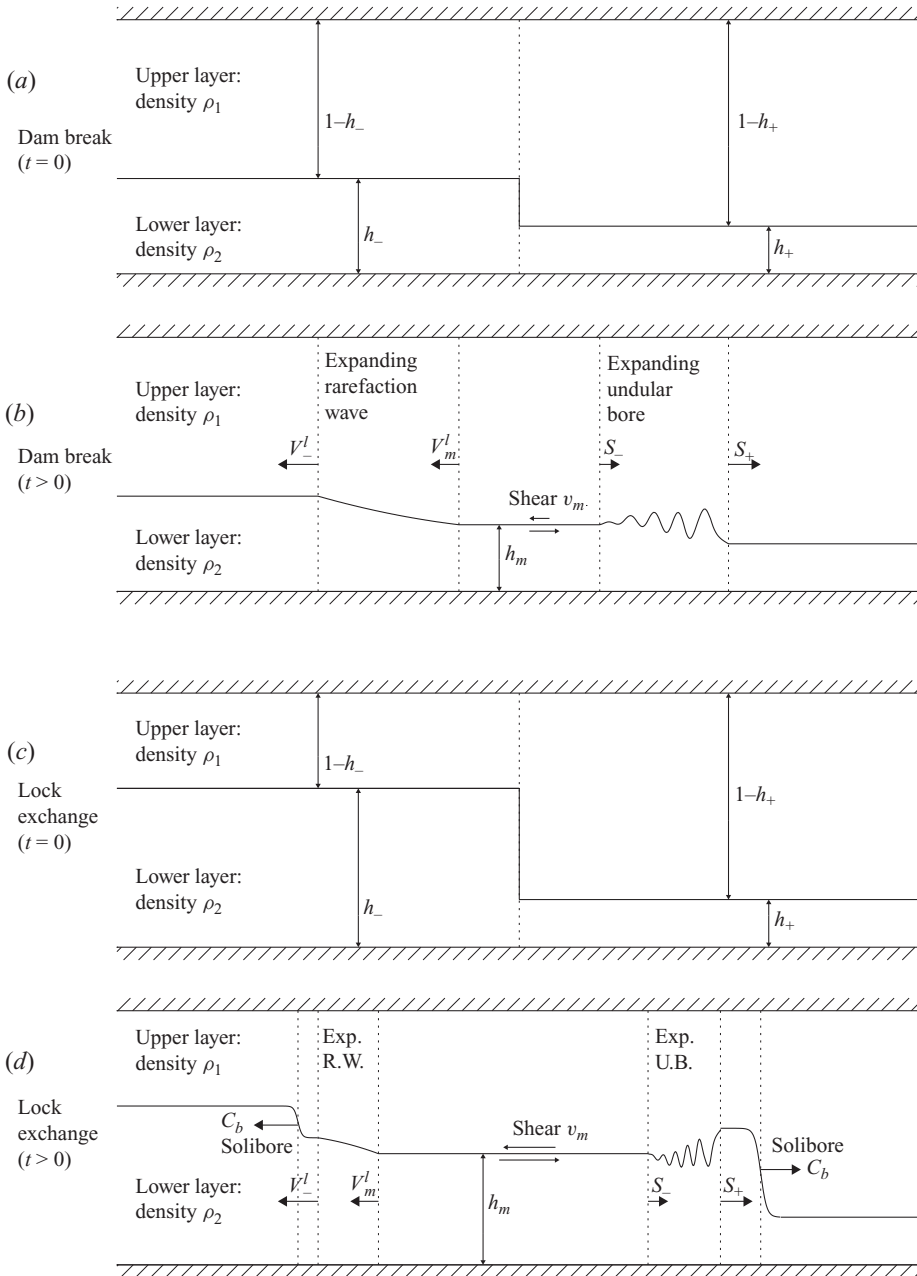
(a)

Dam break
(t = 0)

Upper layer:
density $\rho_1$

$1-h_-$

$1-h_+$

Lower layer:
density $\rho_2$

$h_-$

$h_+$

(b)

Dam break
(t > 0)

Upper layer:
density $\rho_1$

Expanding
rarefaction
wave

Expanding
undular
bore

$V_-^l$

$V_m^l$

$S_-$

$S_+$

Shear $v_m$

Lower layer:
density $\rho_2$

$h_m$

(c)

Lock
exchange
(t = 0)

Upper layer:
density $\rho_1$

$1-h_-$

$1-h_+$

Lower layer:
density $\rho_2$

$h_-$

$h_+$

(d)

Lock
exchange
(t > 0)

Upper layer:
density $\rho_1$

Exp.
R.W.

Exp.
U.B.

$C_b$
Solibore

Shear $v_m$

Solibore
$C_b$

Lower layer:
density $\rho_2$

$V_-^l$

$V_m^l$

$h_m$

$S_-$

$S_+$